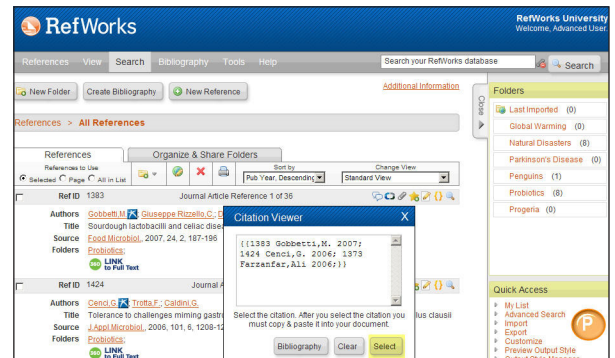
RefWorks

RefWorks University
Welcome, Advanced User.

References View Search Bibliography Tools Help

Search your RefWorks database

Search

New Folder Create Bibliography New Reference

Additional Information

References > All References

References Organize & Share Folders

References to Use
Selected Page All in List

Sort by
Pub Year, Descending

Change View
Standard View

Ref ID 1383 Journal Article Reference 1 of 36

Authors Gobbetti,M. Giuseppe Rizzello,C. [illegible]
Title Sourdough lactobacilli and celiac dise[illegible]
Source Food Microbiol., 2007, 24, 2, 187-196
Folders Probiotics;
LINK to Full Text

Ref ID 1424 Journal A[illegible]

Authors Cenci,G. Trotta,F. Caldini,G.
Title Tolerance to challenges miming gastro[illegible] lus clausii
Source J.Appl.Microbiol., 2006, 101, 6, 1208-12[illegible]
Folders Probiotics;
LINK to Full Text

Citation Viewer X

{{1383 Gobbetti,M. 2007; 1424 Cenci,G. 2006; 1373 Farzanfar,Ali 2006;}}

Select the citation. After you select the citation you must copy & paste it into your document.

Bibliography Clear Select

Close

Folders

Last Imported (0)
Global Warming (0)
Natural Disasters (8)
Parkinson's Disease (0)
Penguins (1)
Probiotics (8)
Progeria (0)

Quick Access

My List
Advanced Search
Import
Export
Customize
Preview Output Style
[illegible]